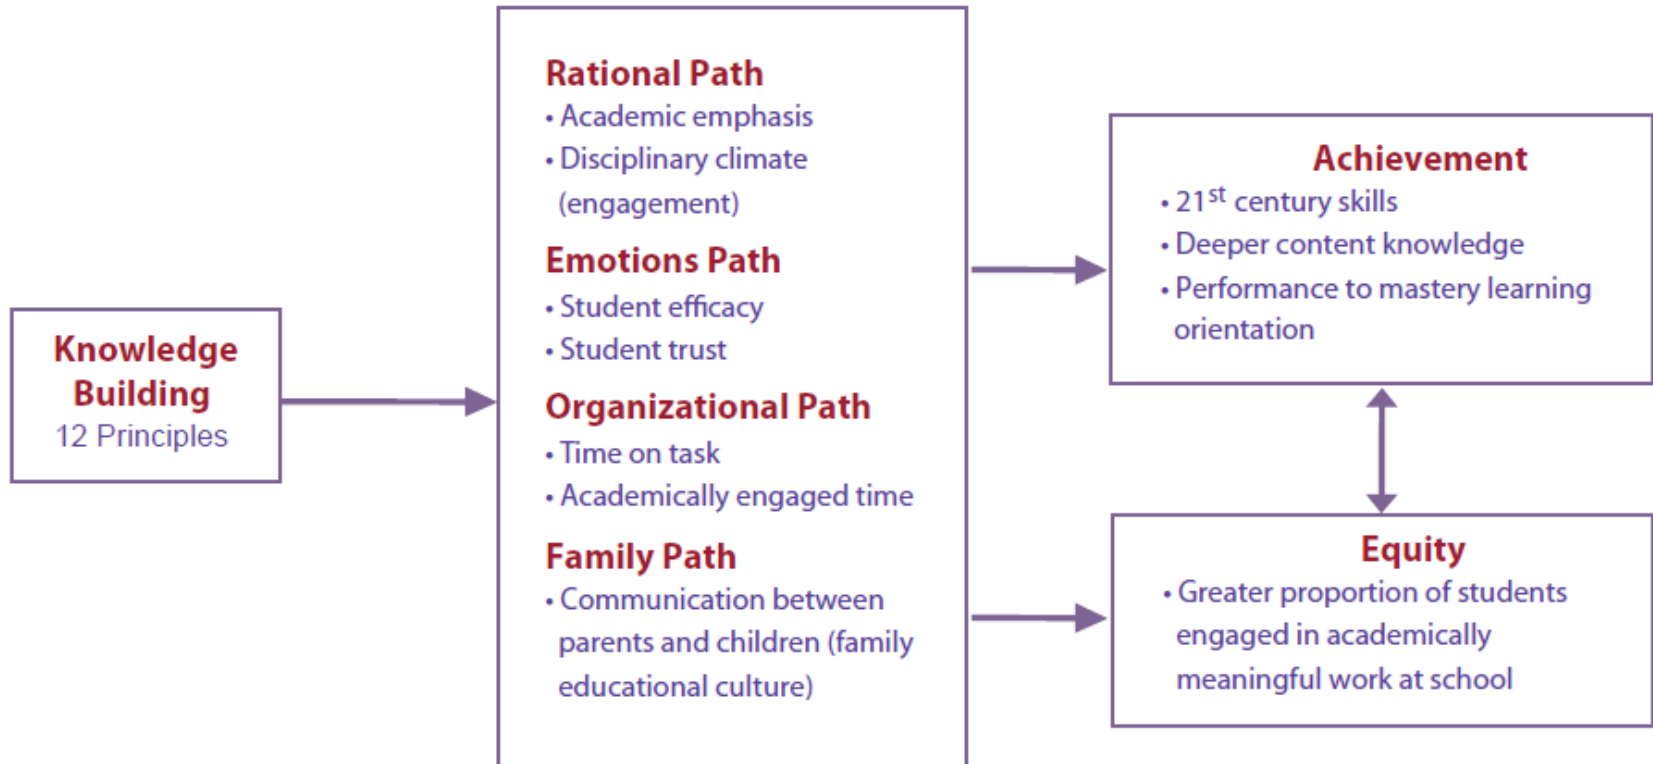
Knowledge Building
12 Principles

Rational Path
• Academic emphasis
• Disciplinary climate (engagement)

Emotions Path
• Student efficacy
• Student trust

Organizational Path
• Time on task
• Academically engaged time

Family Path
• Communication between parents and children (family educational culture)

Achievement
• $21^{st}$ century skills
• Deeper content knowledge
• Performance to mastery learning orientation

Equity
• Greater proportion of students engaged in academically meaningful work at school